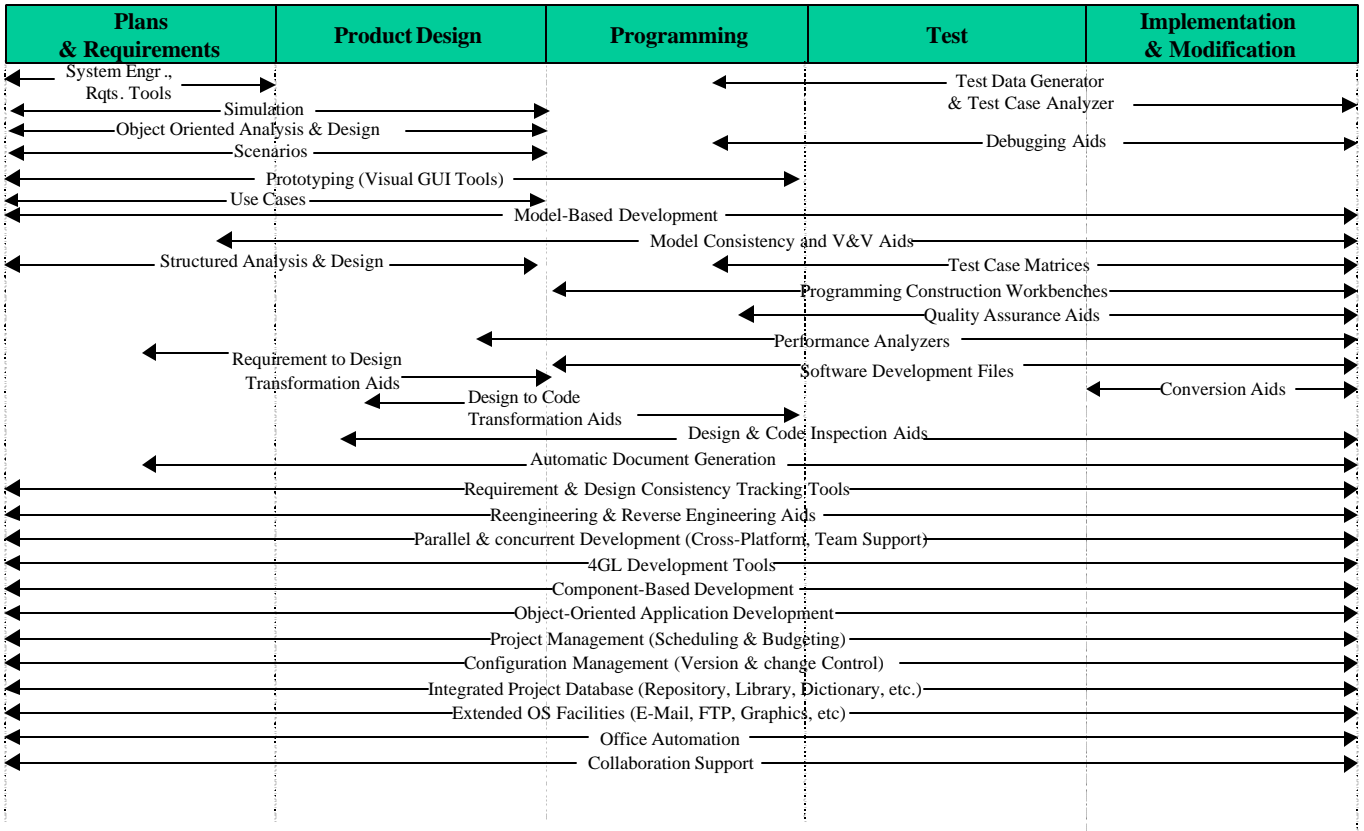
| Plans & Requirements | Product Design | Programming | Test | Implementation & Modification |
|---|---|---|---|---|

System Engr., Rqts. Tools

Test Data Generator & Test Case Analyzer

Simulation

Object Oriented Analysis & Design

Debugging Aids

Scenarios

Prototyping (Visual GUI Tools)

Use Cases

Model-Based Development

Model Consistency and V&V Aids

Structured Analysis & Design

Test Case Matrices

Programming Construction Workbenches

Quality Assurance Aids

Performance Analyzers

Requirement to Design Transformation Aids

Software Development Files

Conversion Aids

Design to Code Transformation Aids

Design & Code Inspection Aids

Automatic Document Generation

Requirement & Design Consistency Tracking Tools

Reengineering & Reverse Engineering Aids

Parallel & concurrent Development (Cross-Platform, Team Support)

4GL Development Tools

Component-Based Development

Object-Oriented Application Development

Project Management (Scheduling & Budgeting)

Configuration Management (Version & change Control)

Integrated Project Database (Repository, Library, Dictionary, etc.)

Extended OS Facilities (E-Mail, FTP, Graphics, etc)

Office Automation

Collaboration Support